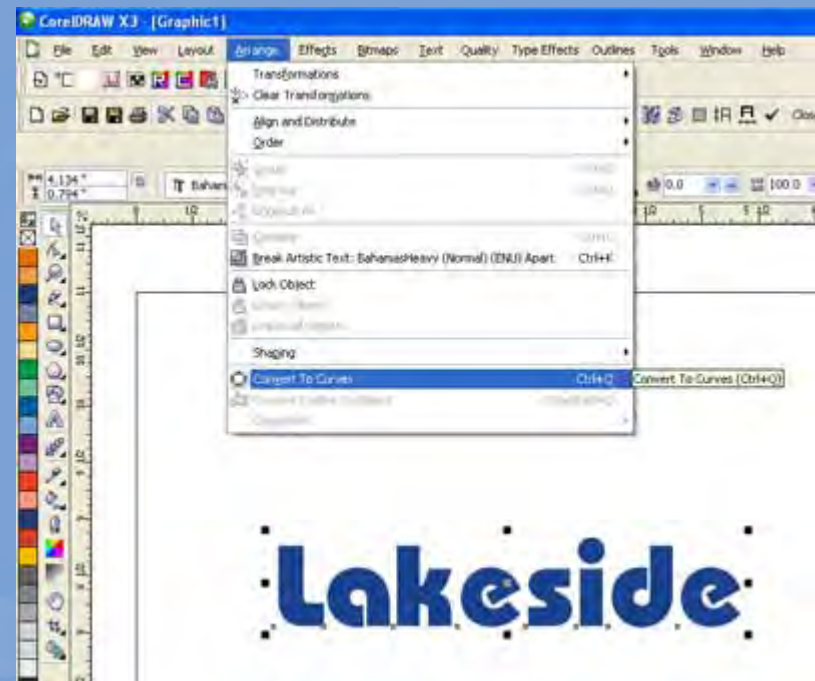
CorelDRAW X3 - [Graphic1]

File Edit View Layout Arrange Effects Bitmaps Text Quality Type Effects Outlines Tools Window Help

Transformations
Clear Transformations
Align and Distribute
Order
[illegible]
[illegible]
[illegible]
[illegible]
Break Artistic Text: BahamasHeavy (Normal) (ENU) Apart Ctrl+K
Lock Object
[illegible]
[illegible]
Shaping
Convert To Curves Ctrl+Q
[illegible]
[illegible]

Convert To Curves (Ctrl+Q)

4.134 "
0.794 "
Bahan
0.0
100.0
Clo

Lakeside